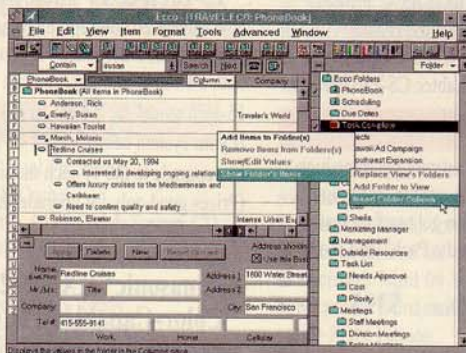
Ecco - [TRAVEL.ECO: PhoneBook]

File Edit View Item Format Tools Advanced Window Help

Contain susan Search Next

PhoneBook Column Company Folder

PhoneBook (All items in PhoneBook)
Anderson, Rick
Everly, Susan Traveler's World
Hawaiian Tourist
Marsh, Melanie
Redline Cruises
Contacted us May 20, 1994
Interested in developing ongoing relation
Offers luxury cruises to the Mediterranean and Caribbean
Need to confirm quality and safety
Robinson, Eleanor Intense Urban Ex

Add Items to Folder(s)
Remove Items from Folder(s)
Show/Edit Values
Show Folder's Items

Ecco Folders
PhoneBook
Scheduling
Due Dates
Task Complete
Hawaii Ad Campaign
Southeast Expansion
Replace View's Folders
Add Folder to View
Insert Folder Column
Shells
Marketing Manager
Management
Outside Resources
Task List
Needs Approval
Cost
Priority
Meetings
Staff Meetings
Division Meetings

Apply Delete New
Address showing
Use this Bus
Name Redline Cruises
Address 1 1600 Water Street
Mr./Ms. Title
Address 2
Company
City San Francisco
Tel # 415-555-9141
Work Home Cellular

Displays the values in the folder in your Column space